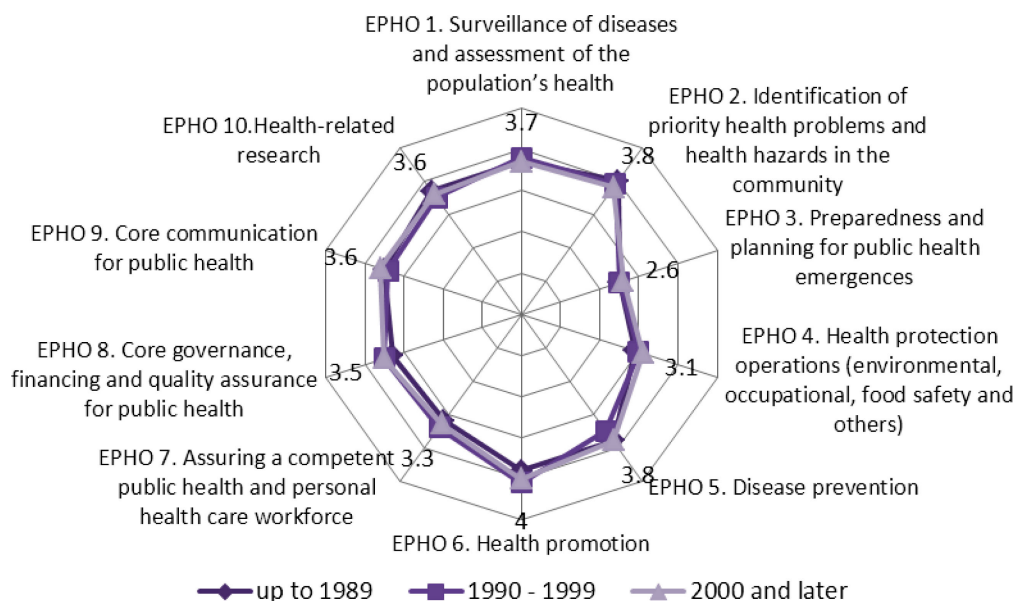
EPHO 1. Surveillance of diseases and assessment of the population's health

3.7

EPHO 2. Identification of priority health problems and health hazards in the community

3.8

EPHO 3. Preparedness and planning for public health emergences

2.6

EPHO 4. Health protection operations (environmental, occupational, food safety and others)

3.1

EPHO 5. Disease prevention

3.8

EPHO 6. Health promotion

4

EPHO 7. Assuring a competent public health and personal health care workforce

3.3

EPHO 8. Core governance, financing and quality assurance for public health

3.5

EPHO 9. Core communication for public health

3.6

EPHO 10.Health-related research

3.6

up to 1989
1990 - 1999
2000 and later